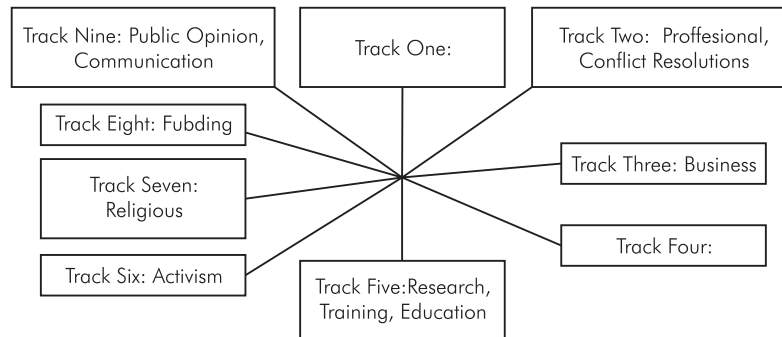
Track Nine: Public Opinion, Communication

Track One:

Track Two: Proffesional, Conflict Resolutions

Track Eight: Fubding

Track Three: Business

Track Seven: Religious

Track Four:

Track Six: Activism

Track Five:Research, Training, Education